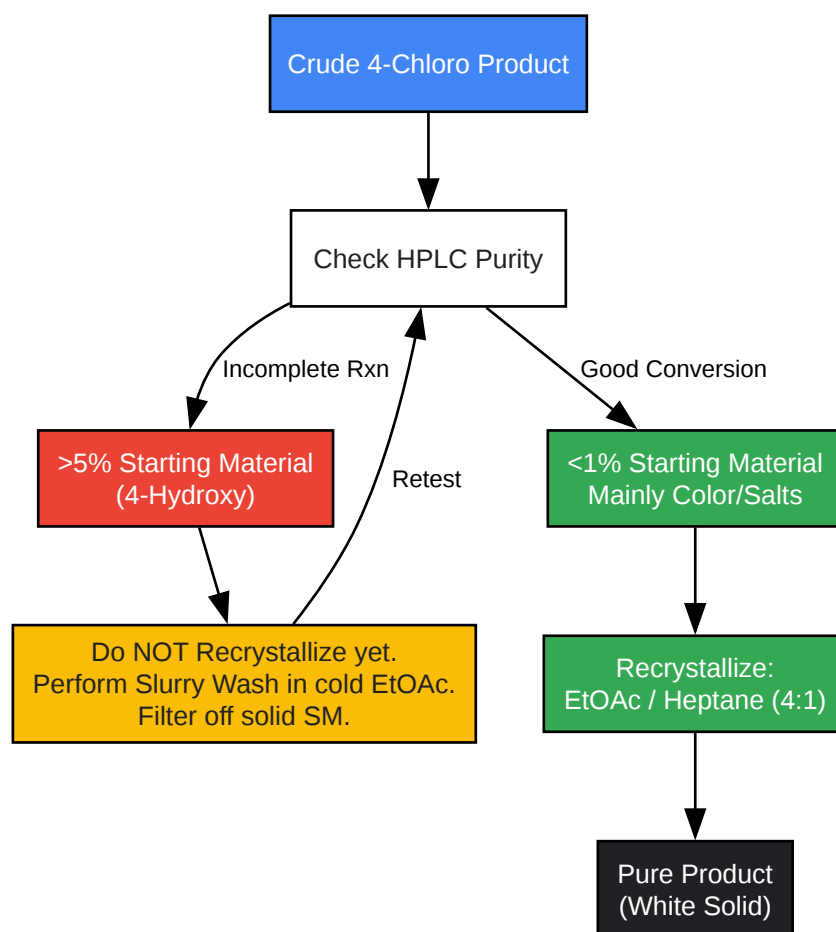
Crude 4-Chloro Product

Check HPLC Purity

Incomplete Rxn

Good Conversion

>5% Starting Material
(4-Hydroxy)

Retest

<1% Starting Material
Mainly Color/Salts

Do NOT Recrystallize yet.
Perform Slurry Wash in cold EtOAc.
Filter off solid SM.

Recrystallize:
EtOAc / Heptane (4:1)

Pure Product
(White Solid)